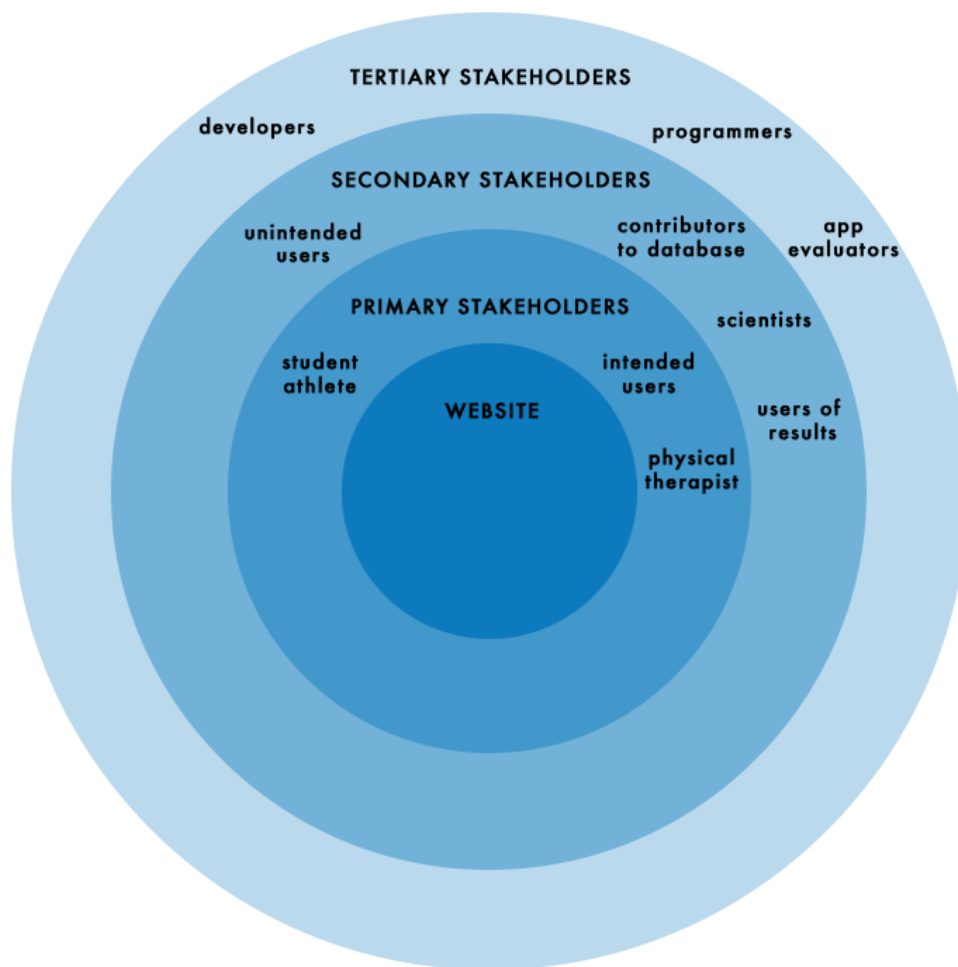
TERTIARY STAKEHOLDERS

developers

programmers

SECONDARY STAKEHOLDERS

unintended users

contributors to database

app evaluators

PRIMARY STAKEHOLDERS

scientists

student athlete

intended users

WEBSITE

users of results

physical therapist